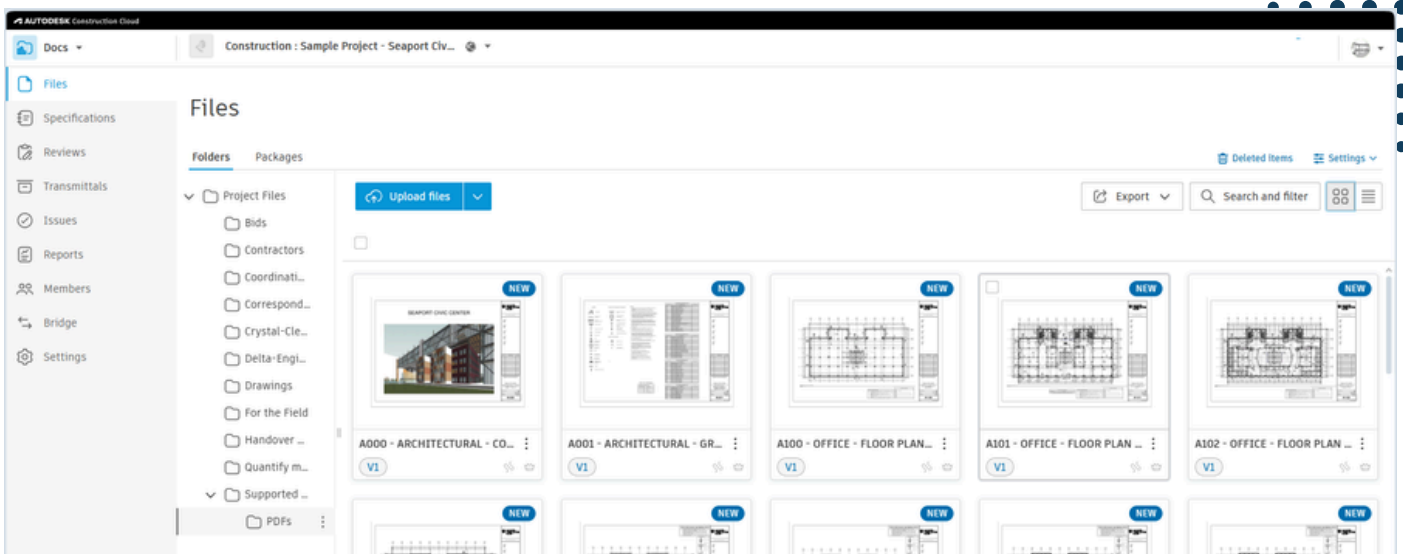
AUTODESK Construction Cloud

Docs

Construction : Sample Project - Seaport Civ...

Files
Specifications
Reviews
Transmittals
Issues
Reports
Members
Bridge
Settings

Files

Folders Packages

Deleted items Settings

Project Files
Bids
Contractors
Coordinati...
Correspond...
Crystal-Cle...
Delta-Engi...
Drawings
For the Field
Handover ...
Quantify m...
Supported ...
PDFs

Upload files

Export Search and filter

NEW
SEAPORT CIVIC CENTER
A000 - ARCHITECTURAL - CO...
V1

NEW
A001 - ARCHITECTURAL - GR...
V1

NEW
A100 - OFFICE - FLOOR PLAN...
V1

NEW
A101 - OFFICE - FLOOR PLAN ...
V1

NEW
A102 - OFFICE - FLOOR PLAN ...
V1

NEW
NEW
NEW
NEW
NEW